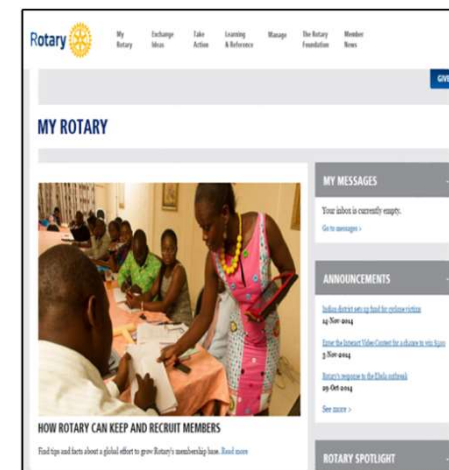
Rotary

My Rotary

Exchange Ideas

Take Action

Learning & Reference

Manage

The Rotary Foundation

Member News

GIV

MY ROTARY

HOW ROTARY CAN KEEP AND RECRUIT MEMBERS

Find tips and facts about a global effort to grow Rotary's membership base. Read more

MY MESSAGES

Your inbox is currently empty.

Go to messages >

ANNOUNCEMENTS

Indian district sets up fund for cyclone victims
14-Nov-2014

Enter the Interact Video Contest for a chance to win $500
3-Nov-2014

Rotary's response to the Ebola outbreak
29-Oct-2014

See more >

ROTARY SPOTLIGHT